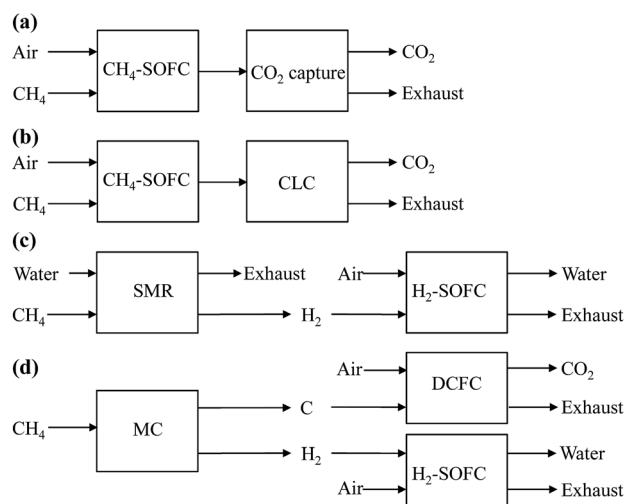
(a)
Air
$CH_4$
$CH_4$-SOFC
$CO_2$ capture
$CO_2$
Exhaust

(b)
Air
$CH_4$
$CH_4$-SOFC
CLC
$CO_2$
Exhaust

(c)
Water
$CH_4$
SMR
Exhaust
$H_2$
Air
$H_2$-SOFC
Water
Exhaust

(d)
Air
DCFC
$CO_2$
Exhaust
$CH_4$
MC
C
$H_2$
$H_2$-SOFC
Water
Air
Exhaust